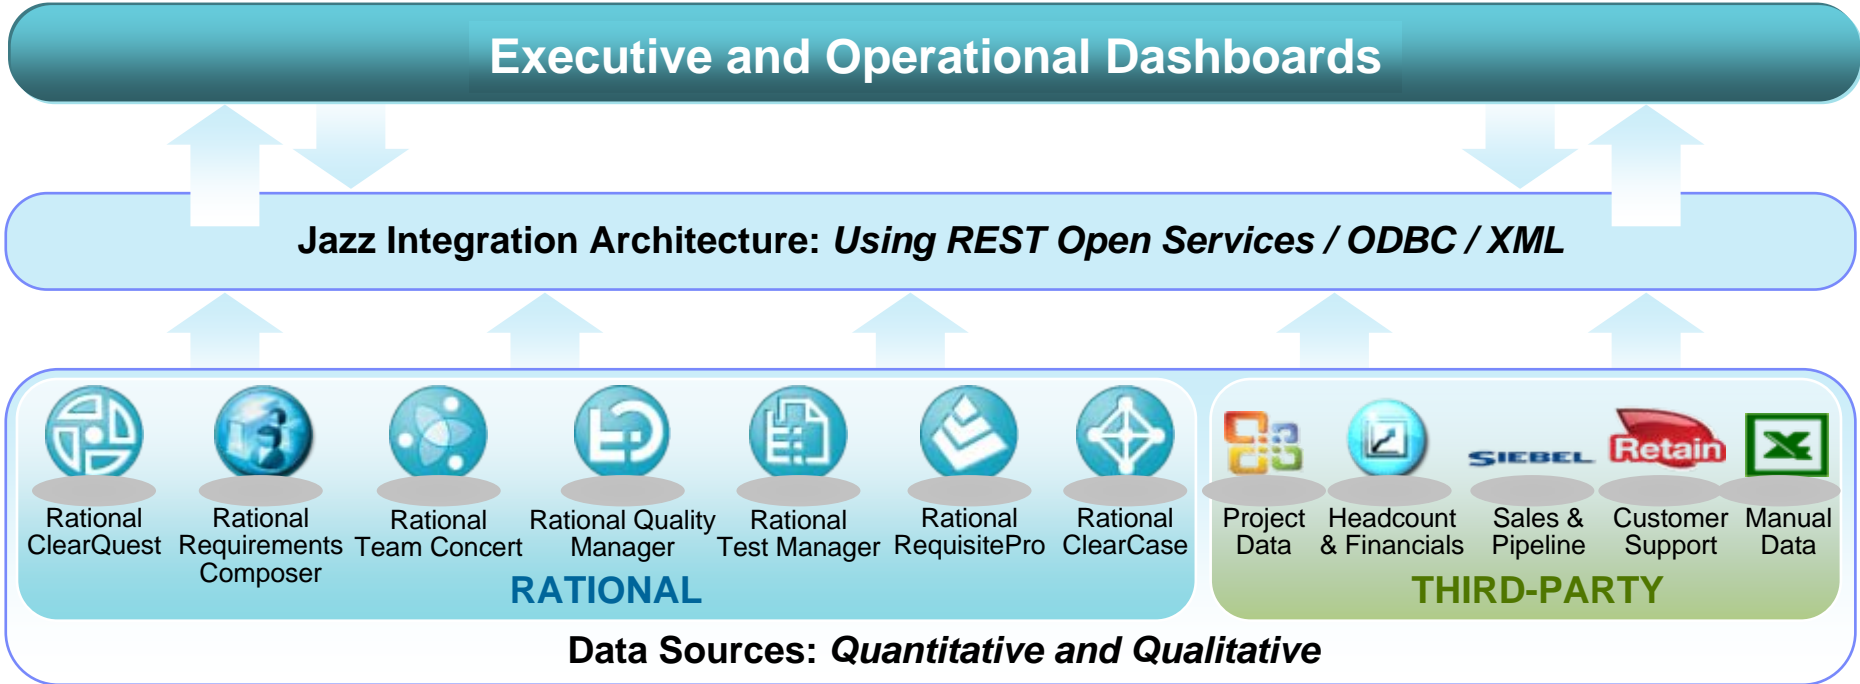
Executive and Operational Dashboards

Jazz Integration Architecture: *Using REST Open Services / ODBC / XML*

Rational ClearQuest

Rational Requirements Composer

Rational Team Concert

Rational Quality Manager

Rational Test Manager

Rational RequisitePro

Rational ClearCase

RATIONAL

SIEBEL

Retain

Project Data

Headcount & Financials

Sales & Pipeline

Customer Support

Manual Data

THIRD-PARTY

Data Sources: *Quantitative and Qualitative*